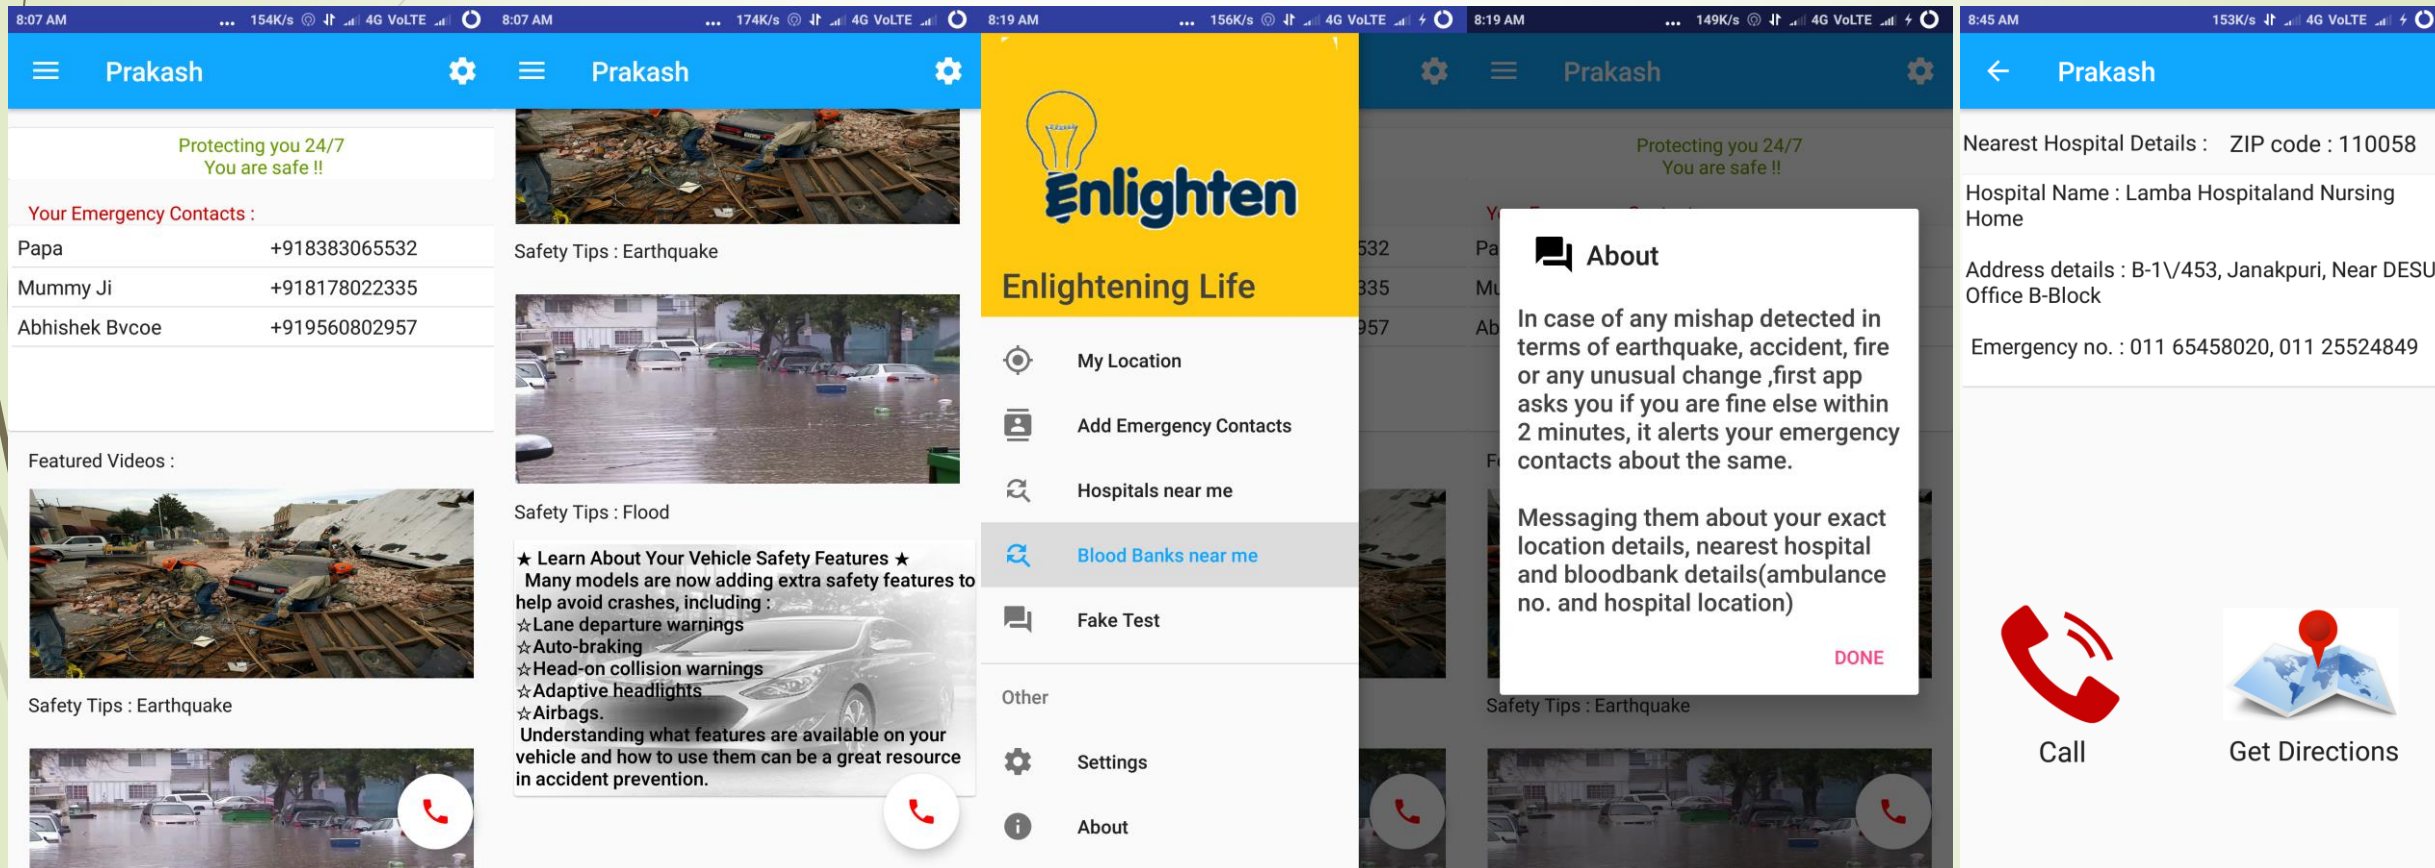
8:07 AM ... 154K/s 4G VoLTE

Prakash

Protecting you 24/7
You are safe !!

Your Emergency Contacts :

| | |
|---|---|
| Papa | +918383065532 |
| Mummy Ji | +918178022335 |
| Abhishek Bvcoe | +919560802957 |

Featured Videos :

Safety Tips : Earthquake

8:07 AM ... 174K/s 4G VoLTE

Prakash

Safety Tips : Earthquake

Safety Tips : Flood

★ Learn About Your Vehicle Safety Features ★
Many models are now adding extra safety features to help avoid crashes, including :
☆Lane departure warnings
☆Auto-braking
☆Head-on collision warnings
☆Adaptive headlights
☆Airbags.
Understanding what features are available on your vehicle and how to use them can be a great resource in accident prevention.

8:19 AM ... 156K/s 4G VoLTE

Enlighten

Enlightening Life

My Location

Add Emergency Contacts

Hospitals near me

Blood Banks near me

Fake Test

Other

Settings

About

532
335
957

8:19 AM ... 149K/s 4G VoLTE

Prakash

Protecting you 24/7
You are safe !!

Pa
Mu
Ab

About

In case of any mishap detected in terms of earthquake, accident, fire or any unusual change ,first app asks you if you are fine else within 2 minutes, it alerts your emergency contacts about the same.

Messaging them about your exact location details, nearest hospital and bloodbank details(ambulance no. and hospital location)

DONE

Safety Tips : Earthquake

8:45 AM 153K/s 4G VoLTE

Prakash

Nearest Hospital Details : ZIP code : 110058

Hospital Name : Lamba Hospitaland Nursing Home

Address details : B-1\/453, Janakpuri, Near DESU Office B-Block

Emergency no. : 011 65458020, 011 25524849

Call

Get Directions